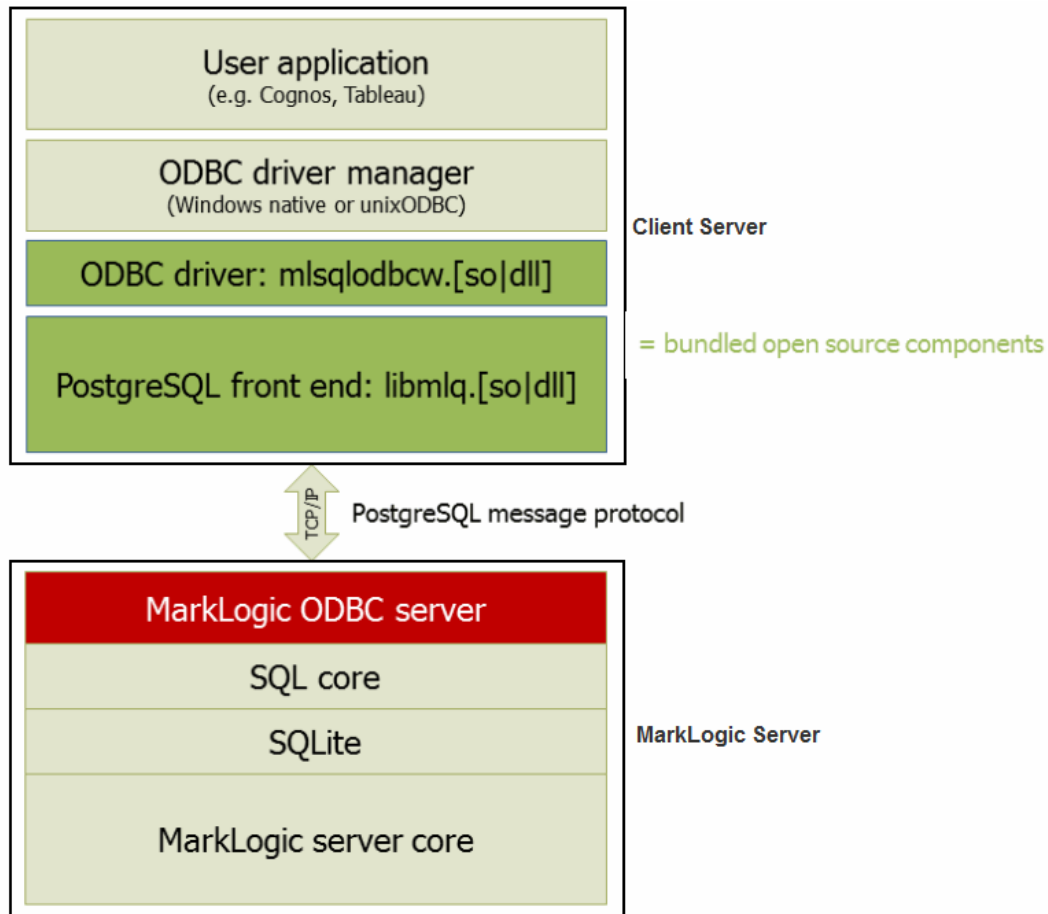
User application
(e.g. Cognos, Tableau)

ODBC driver manager
(Windows native or unixODBC)

ODBC driver: mlsqlodbcw.[so|dll]

PostgreSQL front end: libmlq.[so|dll]

Client Server

= bundled open source components

TCP/IP

PostgreSQL message protocol

MarkLogic ODBC server

SQL core

SQLite

MarkLogic server core

MarkLogic Server